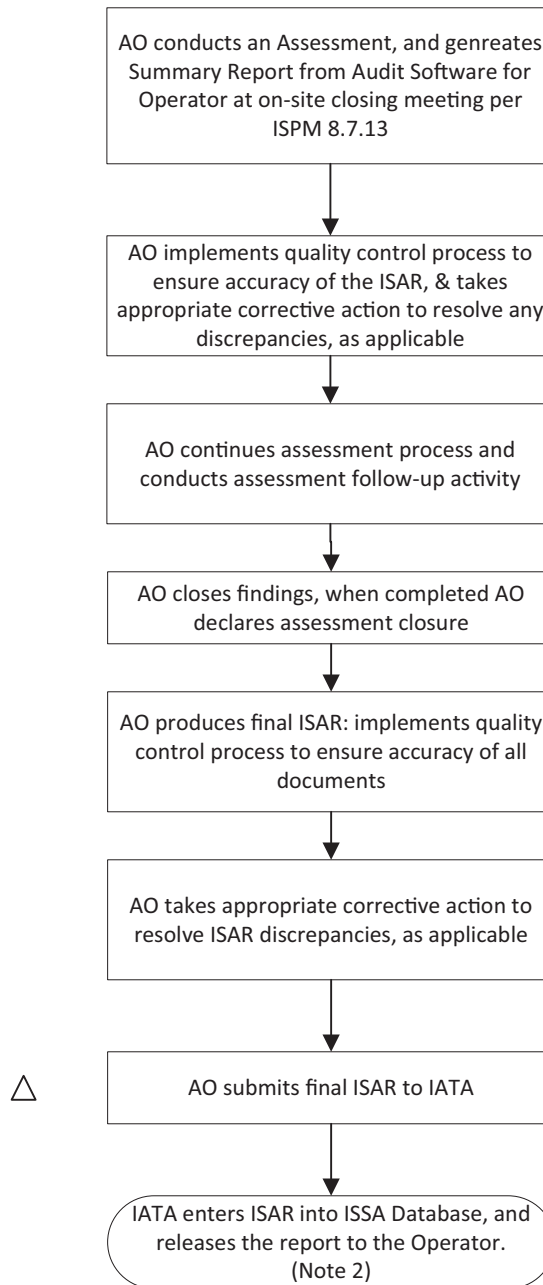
AO conducts an Assessment, and genreates Summary Report from Audit Software for Operator at on-site closing meeting per ISPM 8.7.13

AO implements quality control process to ensure accuracy of the ISAR, & takes appropriate corrective action to resolve any discrepancies, as applicable

AO continues assessment process and conducts assessment follow-up activity

AO closes findings, when completed AO declares assessment closure

AO produces final ISAR: implements quality control process to ensure accuracy of all documents

AO takes appropriate corrective action to resolve ISAR discrepancies, as applicable

△

AO submits final ISAR to IATA

IATA enters ISAR into ISSA Database, and releases the report to the Operator. (Note 2)